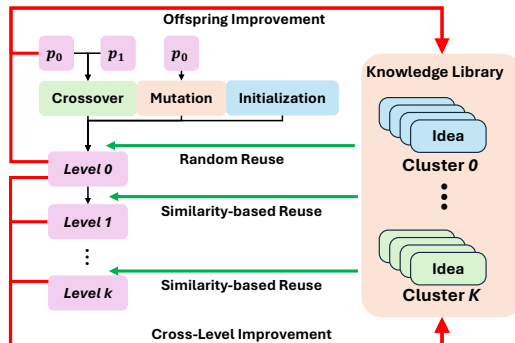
Offspring Improvement

$p_0$ $p_1$ $p_0$

Crossover Mutation Initialization

Level 0

Random Reuse

Level 1

Similarity-based Reuse

⋮

Level k

Similarity-based Reuse

Cross-Level Improvement

Knowledge Library

Idea

Cluster 0

⋮

Idea

Cluster K